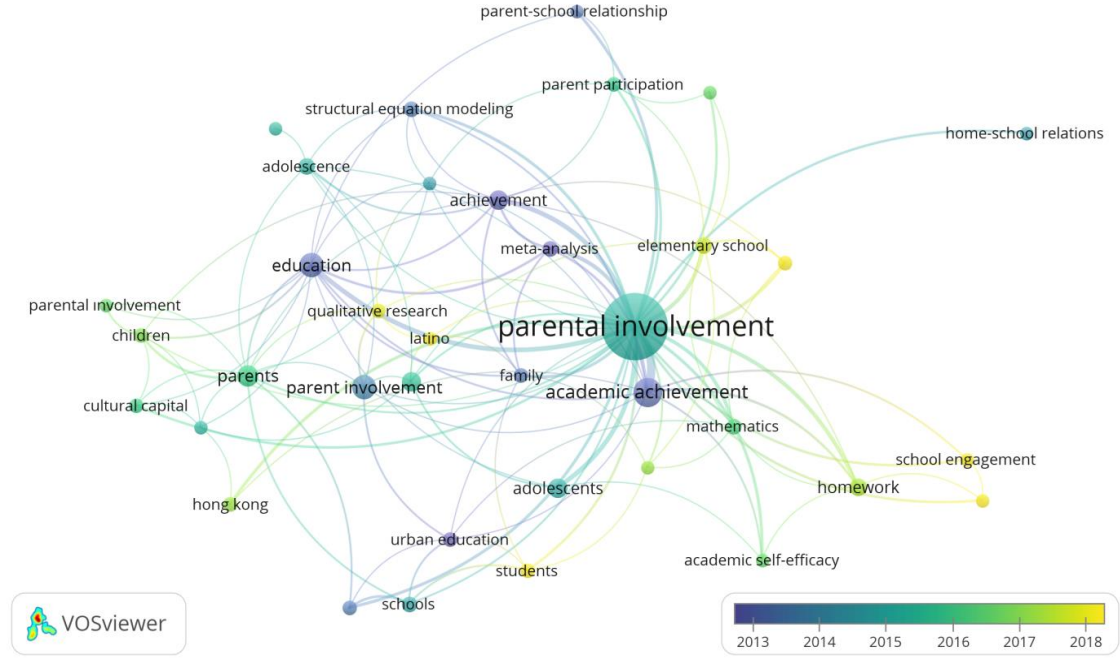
parent-school relationship
parent participation
structural equation modeling
home-school relations
adolescence
achievement
meta-analysis
elementary school
education
parental ınvolvement
qualitative research
parental involvement
children
latino
parents
parent involvement
family
academic achievement
cultural capital
mathematics
school engagement
homework
adolescents
hong kong
urban education
academic self-efficacy
students
schools
VOSviewer
2013
2014
2015
2016
2017
2018